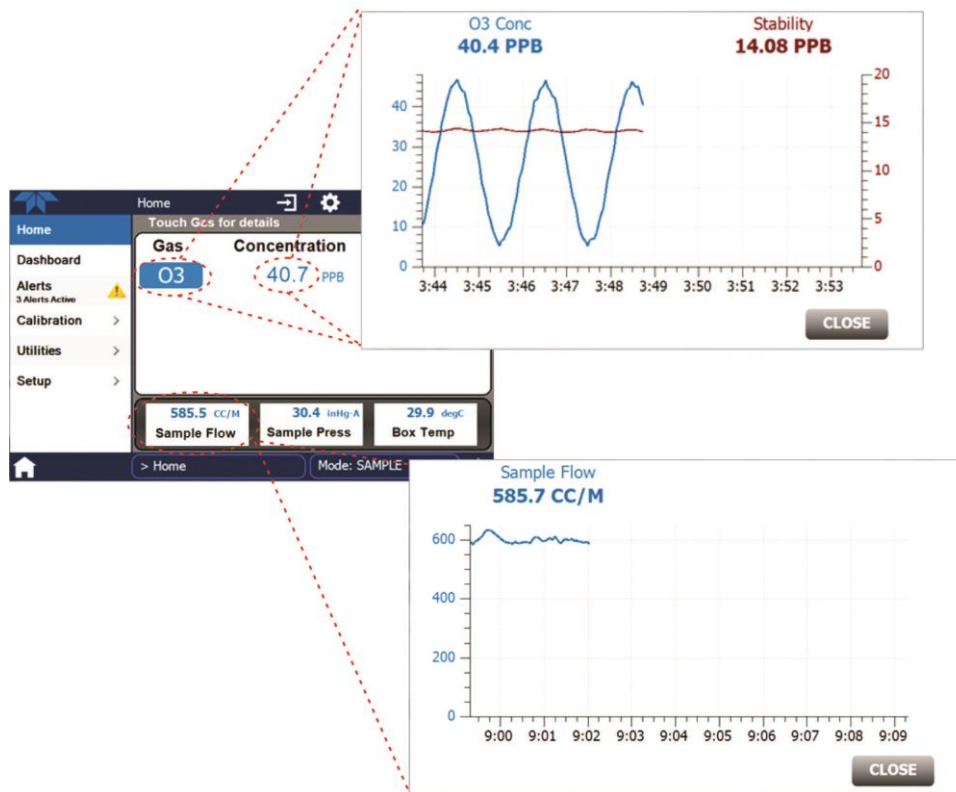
Home
Touch Gas for details
Home
Dashboard
Alerts
3 Alerts Active
Calibration >
Utilities >
Setup >
Gas
Concentration
O3
40.7 PPB
585.5 CC/M
Sample Flow
30.4 inHg-A
Sample Press
29.9 degC
Box Temp
> Home
Mode: SAMPLE

O3 Conc
40.4 PPB
Stability
14.08 PPB
40
30
20
10
0
20
15
10
5
0
3:44 3:45 3:46 3:47 3:48 3:49 3:50 3:51 3:52 3:53
CLOSE

Sample Flow
585.7 CC/M
600
400
200
0
9:00 9:01 9:02 9:03 9:04 9:05 9:06 9:07 9:08 9:09
CLOSE